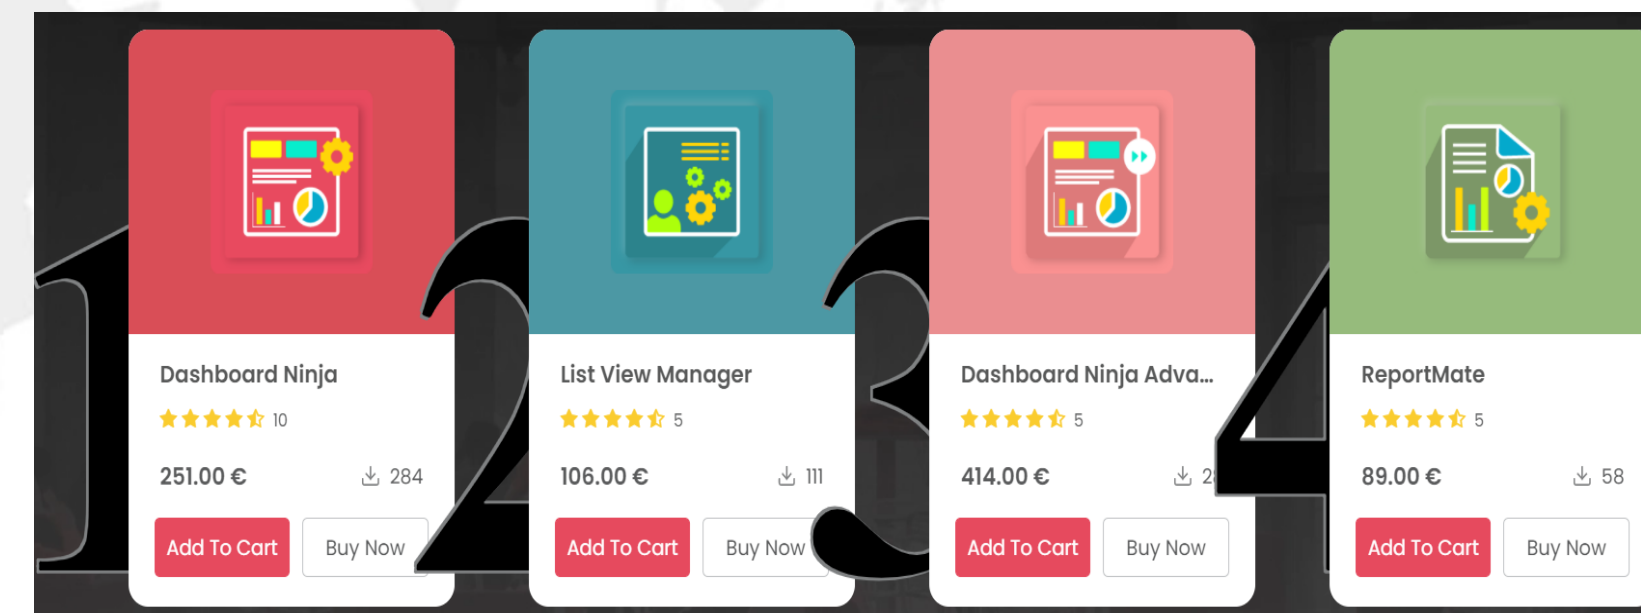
1

Dashboard Ninja
10
251.00 €
284
Add To Cart
Buy Now

2

List View Manager
5
106.00 €
111
Add To Cart
Buy Now

3

Dashboard Ninja Adva...
5
414.00 €
2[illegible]
Add To Cart
Buy Now

4

ReportMate
5
89.00 €
58
Add To Cart
Buy Now